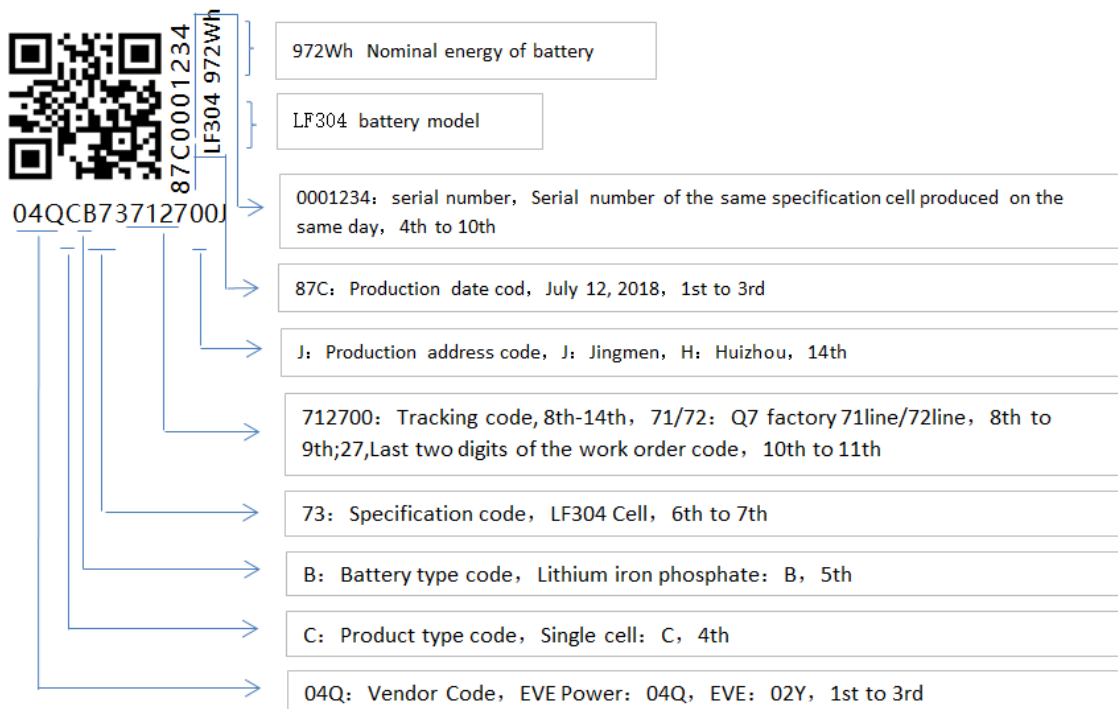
87C0001234
LF304 972Wh

04QCB73712700J

972Wh Nominal energy of battery

LF304 battery model

0001234：serial number，Serial number of the same specification cell produced on the same day，4th to 10th

87C：Production date cod，July 12, 2018，1st to 3rd

J：Production address code，J：Jingmen，H：Huizhou，14th

712700：Tracking code, 8th-14th，71/72：Q7 factory 71line/72line，8th to 9th;27,Last two digits of the work order code，10th to 11th

73：Specification code，LF304 Cell，6th to 7th

B：Battery type code，Lithium iron phosphate：B，5th

C：Product type code，Single cell：C，4th

04Q：Vendor Code，EVE Power：04Q，EVE：02Y，1st to 3rd